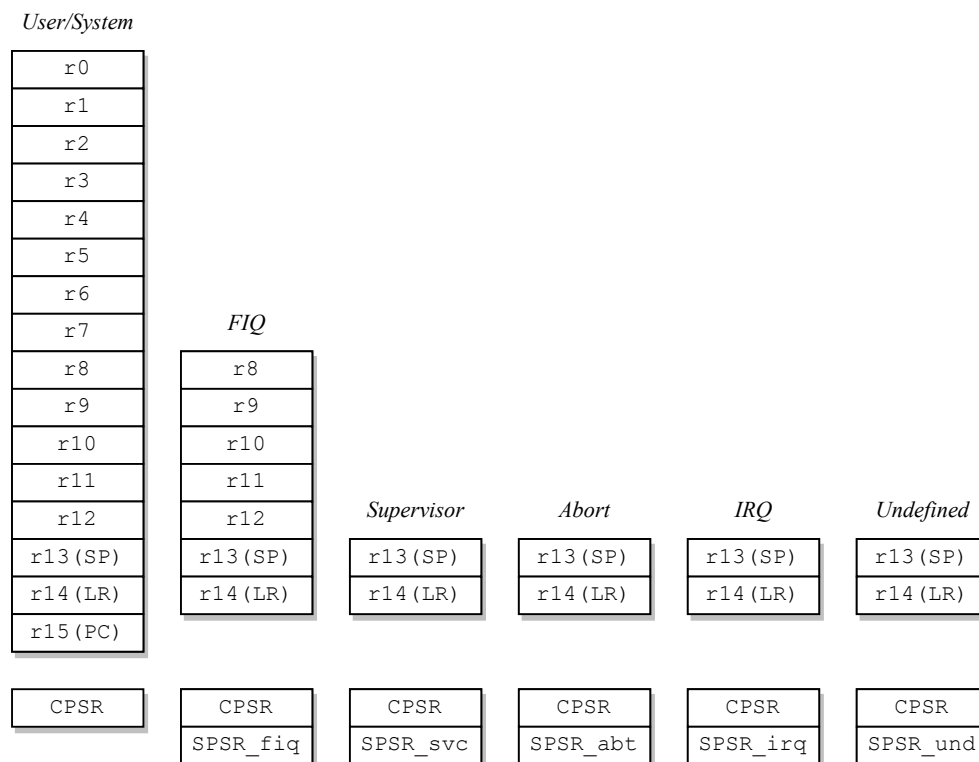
User/System

r0
r1
r2
r3
r4
r5
r6
r7
r8
r9
r10
r11
r12
r13(SP)
r14(LR)
r15(PC)

CPSR

FIQ

r8
r9
r10
r11
r12
r13(SP)
r14(LR)

CPSR
SPSR_fiq

Supervisor

r13(SP)
r14(LR)

CPSR
SPSR_svc

Abort

r13(SP)
r14(LR)

CPSR
SPSR_abt

IRQ

r13(SP)
r14(LR)

CPSR
SPSR_irq

Undefined

r13(SP)
r14(LR)

CPSR
SPSR_und